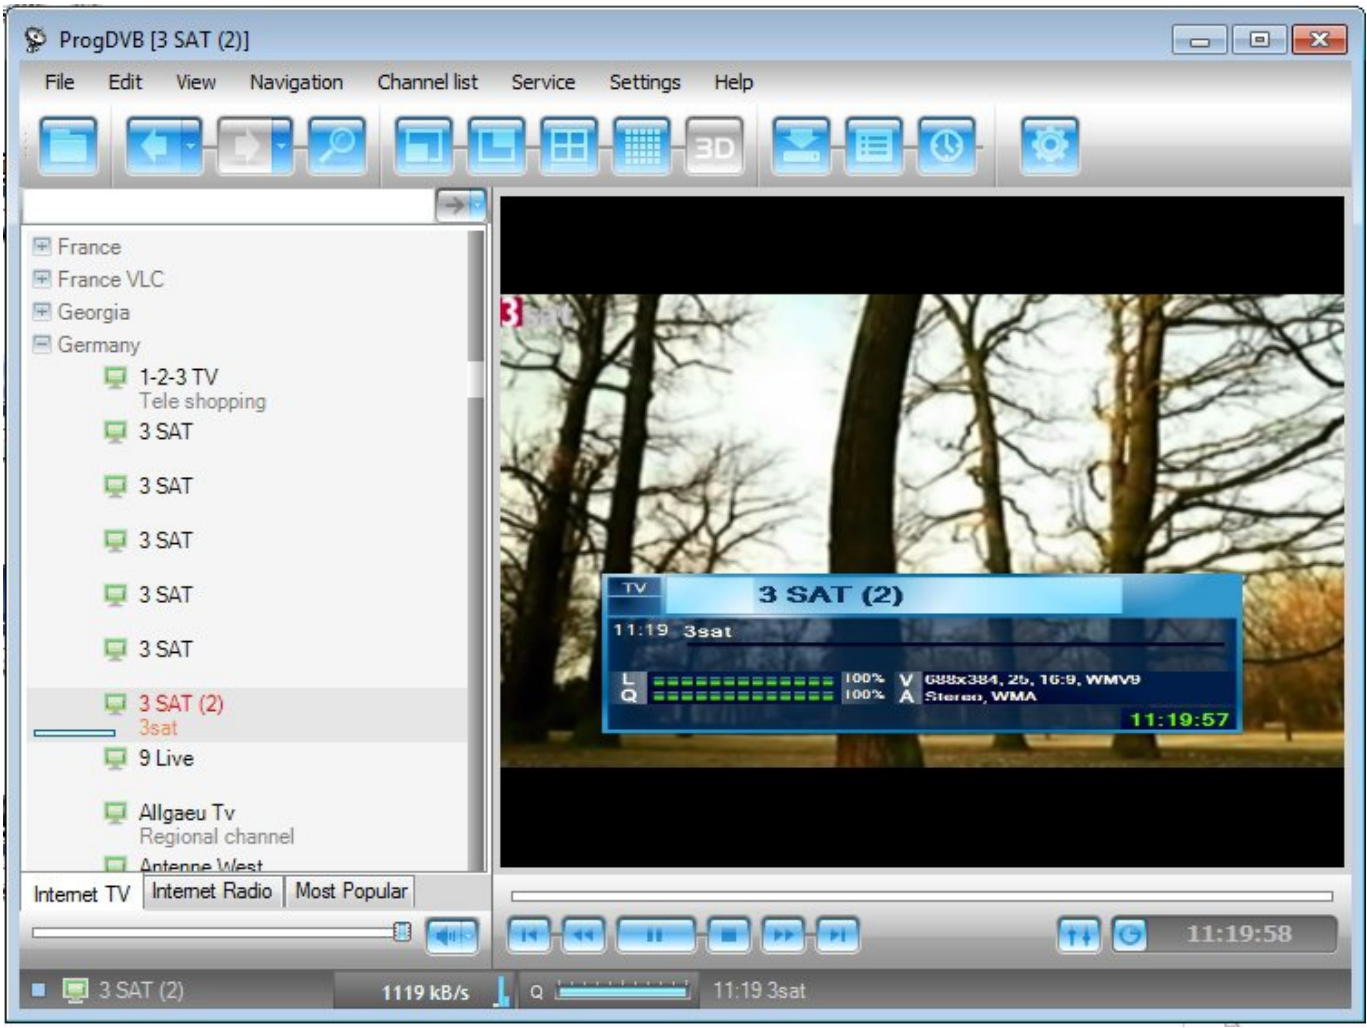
ProgDVB [3 SAT (2)]

File Edit View Navigation Channel list Service Settings Help

3D

France
France VLC
Georgia
Germany
1-2-3 TV
Tele shopping
3 SAT
3 SAT
3 SAT
3 SAT
3 SAT
3 SAT (2)
3sat
9 Live
Allgaeu Tv
Regional channel
Antenne West

Internet TV Internet Radio Most Popular

3sat

TV 3 SAT (2)
11:19 3sat
L 100% V 688x384, 25, 16:9, WMV9
Q 100% A Stereo, WMA
11:19:57

11:19:58

3 SAT (2) 1119 kB/s Q 11:19 3sat